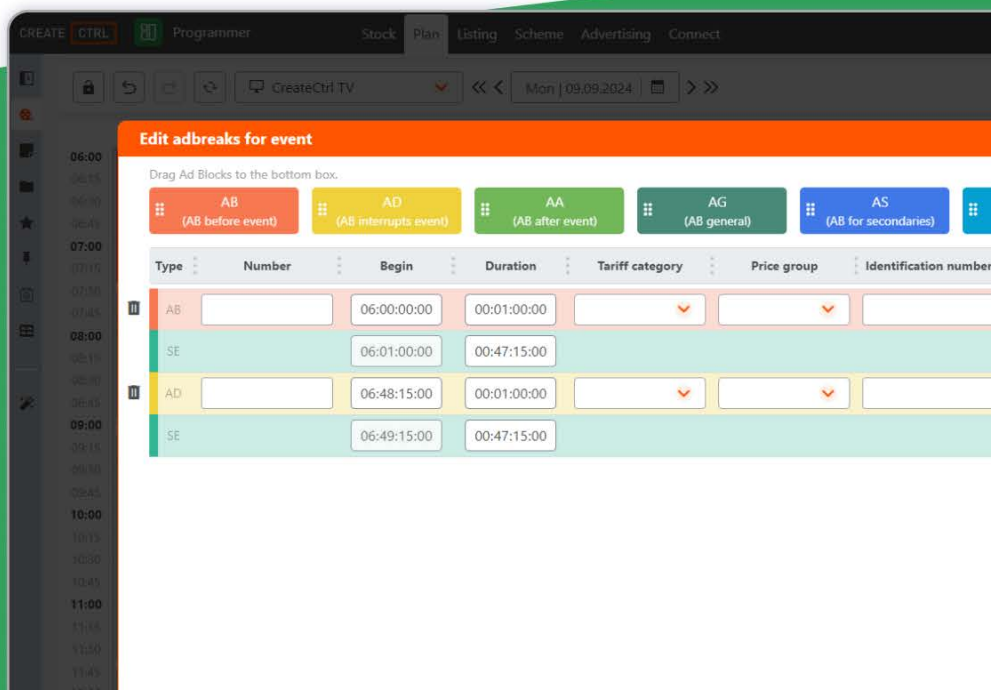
CREATE CTRL Programmer Stock Plan Listing Scheme Advertising Connect

CreateCtrl TV

Mon | 09.09.2024

06:00
06:15
06:30
06:45
07:00
07:15
07:30
07:45
08:00
08:15
08:30
08:45
09:00
09:15
09:30
09:45
10:00
10:15
10:30
10:45
11:00
11:15
11:30
11:45

Edit adbreaks for event

Drag Ad Blocks to the bottom box.

AB (AB before event)
AD (AB interrupts event)
AA (AB after event)
AG (AB general)
AS (AB for secondaries)

| Type | Number | Begin | Duration | Tariff category | Price group | Identification number |
|---|---|---|---|---|---|---|
| AB | | 06:00:00:00 | 00:01:00:00 | | | |
| SE | | 06:01:00:00 | 00:47:15:00 | | | |
| AD | | 06:48:15:00 | 00:01:00:00 | | | |
| SE | | 06:49:15:00 | 00:47:15:00 | | | |